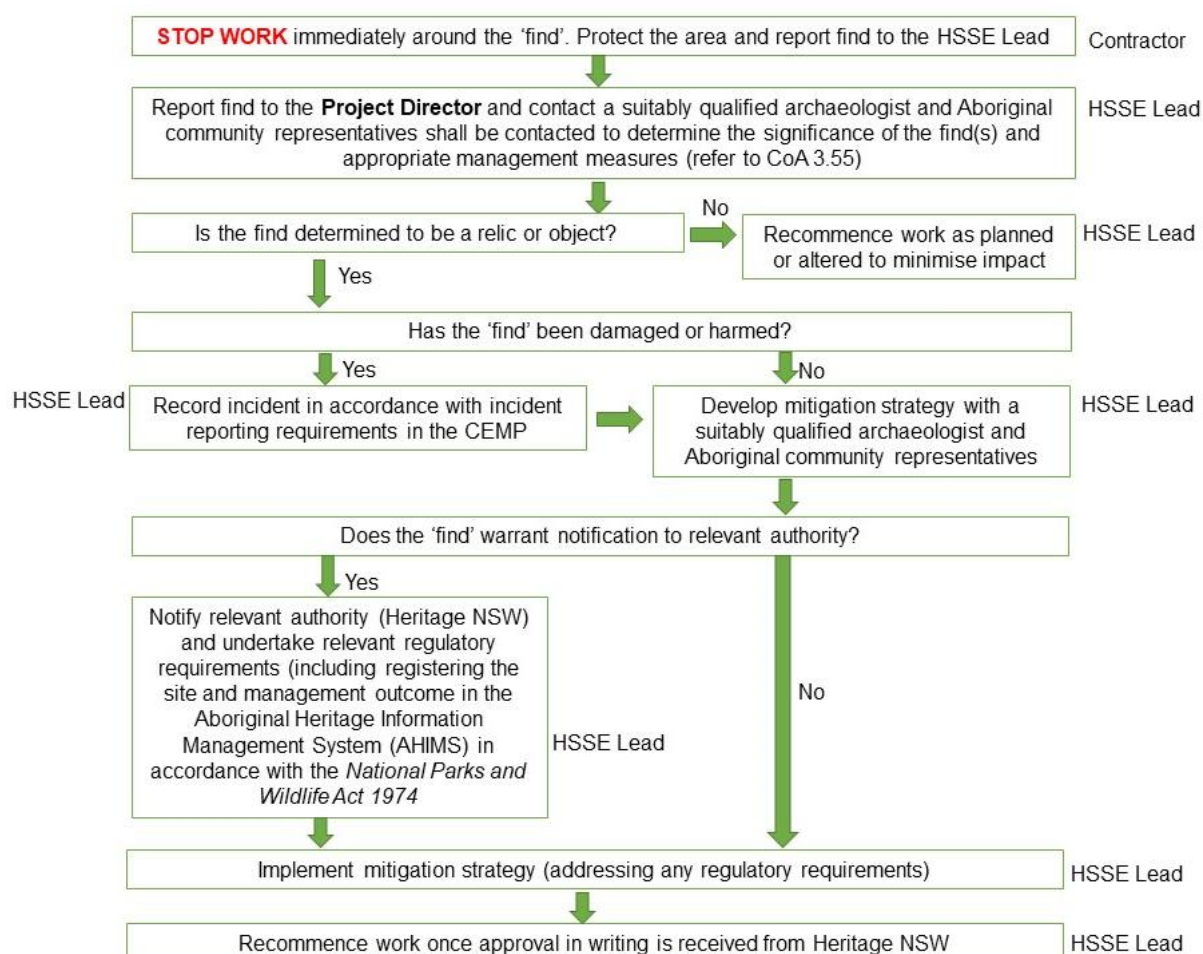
STOP WORK immediately around the 'find'. Protect the area and report find to the HSSE Lead

Contractor

Report find to the Project Director and contact a suitably qualified archaeologist and Aboriginal community representatives shall be contacted to determine the significance of the find(s) and appropriate management measures (refer to CoA 3.55)

HSSE Lead

Is the find determined to be a relic or object?

No

Recommence work as planned or altered to minimise impact

HSSE Lead

Yes

Has the 'find' been damaged or harmed?

Yes

No

HSSE Lead

Record incident in accordance with incident reporting requirements in the CEMP

Develop mitigation strategy with a suitably qualified archaeologist and Aboriginal community representatives

HSSE Lead

Does the 'find' warrant notification to relevant authority?

Yes

Notify relevant authority (Heritage NSW) and undertake relevant regulatory requirements (including registering the site and management outcome in the Aboriginal Heritage Information Management System (AHIMS) in accordance with the *National Parks and Wildlife Act 1974*

HSSE Lead

No

Implement mitigation strategy (addressing any regulatory requirements)

HSSE Lead

Recommence work once approval in writing is received from Heritage NSW

HSSE Lead